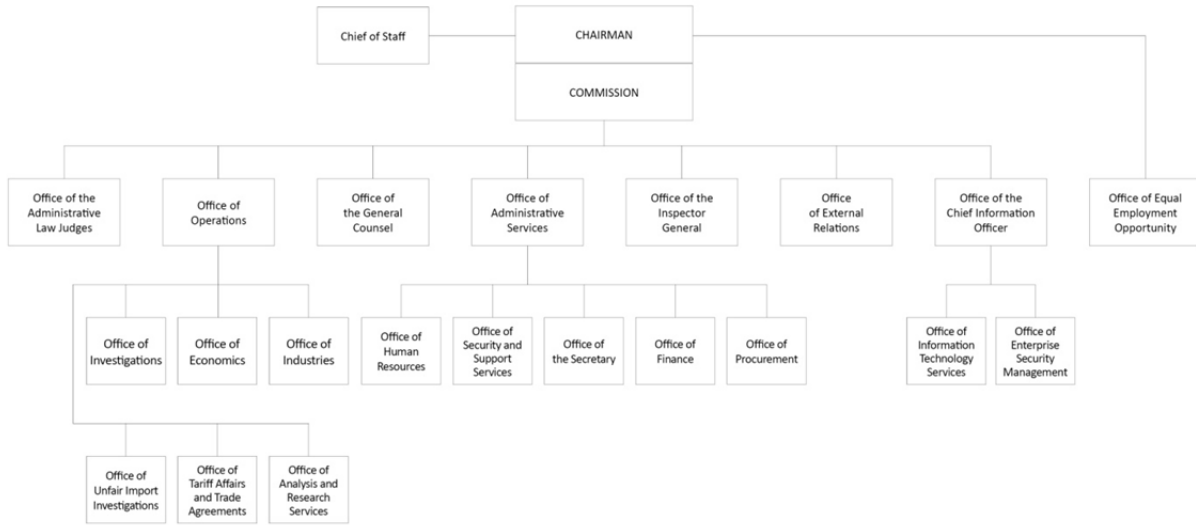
Chief of Staff

CHAIRMAN

COMMISSION

Office of the Administrative Law Judges

Office of Operations

Office of the General Counsel

Office of Administrative Services

Office of the Inspector General

Office of External Relations

Office of the Chief Information Officer

Office of Equal Employment Opportunity

Office of Investigations

Office of Economics

Office of Industries

Office of Human Resources

Office of Security and Support Services

Office of the Secretary

Office of Finance

Office of Procurement

Office of Information Technology Services

Office of Enterprise Security Management

Office of Unfair Import Investigations

Office of Tariff Affairs and Trade Agreements

Office of Analysis and Research Services